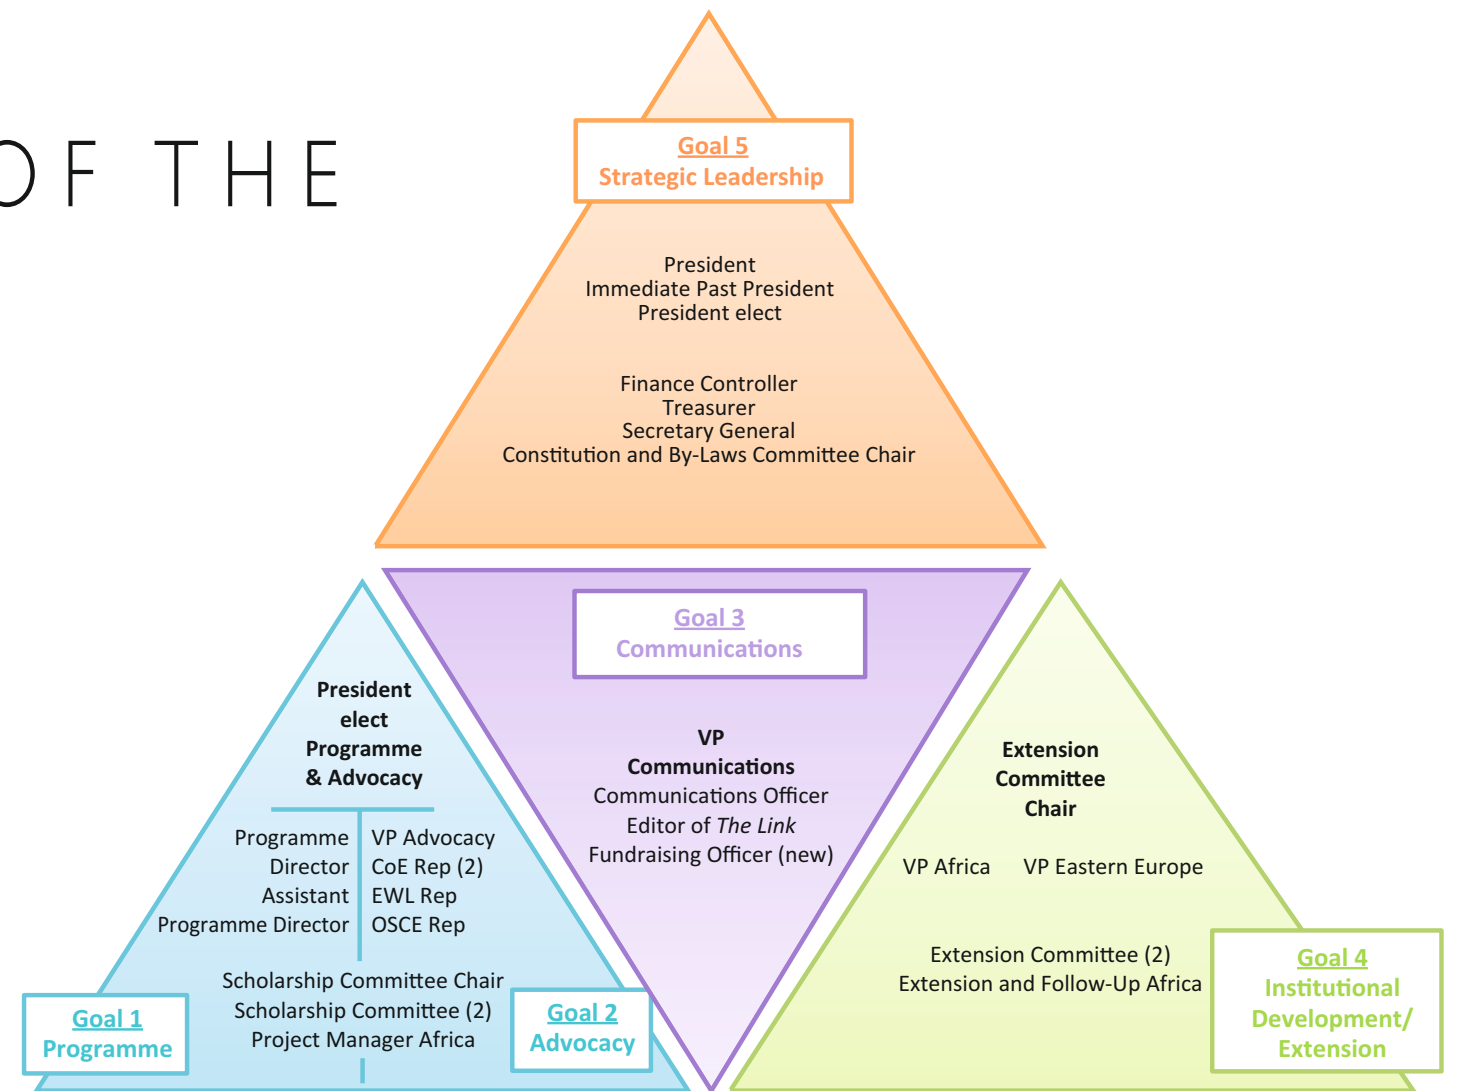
OF THE

Goal 5
Strategic Leadership

President
Immediate Past President
President elect

Finance Controller
Treasurer
Secretary General
Constitution and By-Laws Committee Chair

Goal 3
Communications

VP
Communications
Communications Officer
Editor of *The Link*
Fundraising Officer (new)

President elect
Programme & Advocacy

Programme Director
Assistant Programme Director

VP Advocacy
CoE Rep (2)
EWL Rep
OSCE Rep

Scholarship Committee Chair
Scholarship Committee (2)
Project Manager Africa

Goal 1
Programme

Goal 2
Advocacy

Extension Committee Chair

VP Africa

VP Eastern Europe

Extension Committee (2)
Extension and Follow-Up Africa

Goal 4
Institutional Development/ Extension